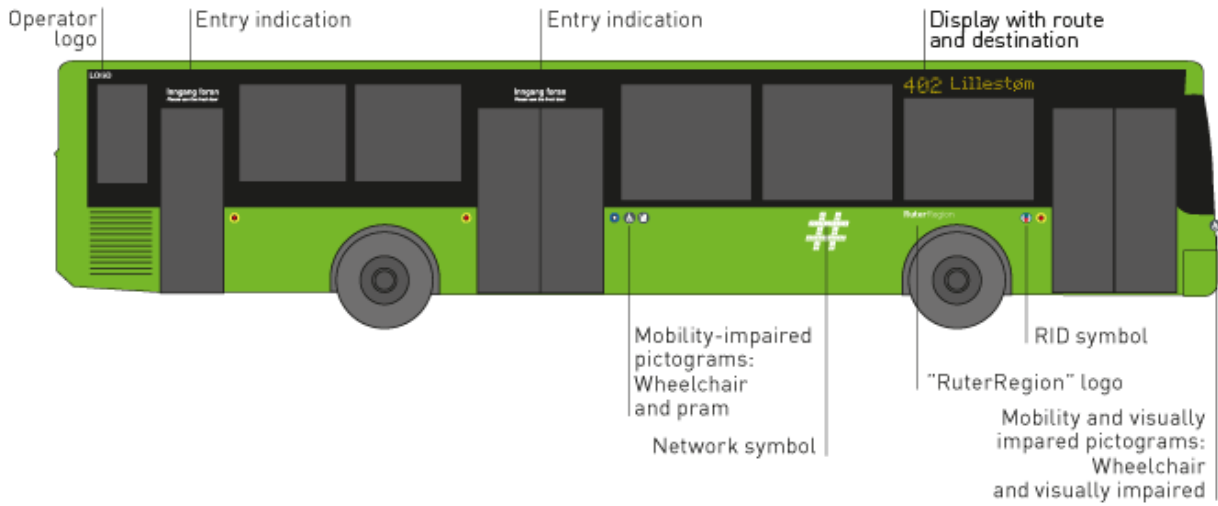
Operator logo

Entry indication

Entry indication

Display with route and destination

LOGO

Inngang foran
Please use the front door

Inngang foran
Please use the front door

402 Lillestøm

RuterRegion

Mobility-impaired pictograms: Wheelchair and pram

Network symbol

"RuterRegion" logo

RID symbol

Mobility and visually impared pictograms: Wheelchair and visually impaired